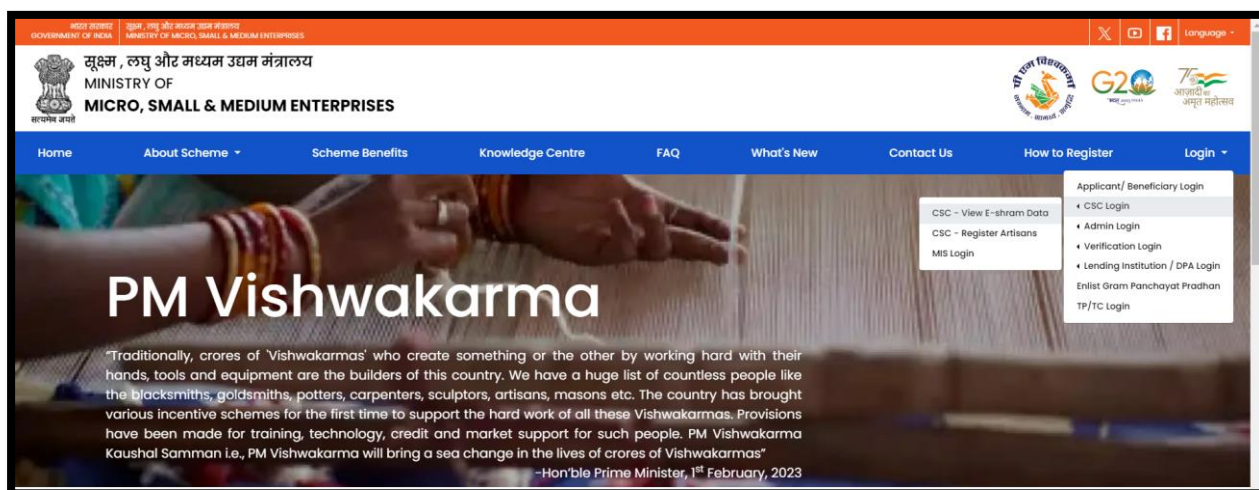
भारत सरकार
GOVERNMENT OF INDIA

सूक्ष्म, लघु और मध्यम उद्यम मंत्रालय
MINISTRY OF MICRO, SMALL & MEDIUM ENTERPRISES

Language

सूक्ष्म , लघु और मध्यम उद्यम मंत्रालय
MINISTRY OF
MICRO, SMALL & MEDIUM ENTERPRISES

सत्यमेव जयते

पी एम विश्वकर्मा

G20

आज़ादी का अमृत महोत्सव

Home | About Scheme | Scheme Benefits | Knowledge Centre | FAQ | What's New | Contact Us | How to Register | Login

Applicant/ Beneficiary Login
CSC Login
Admin Login
Verification Login
Lending Institution / DPA Login
Enlist Gram Panchayat Pradhan
TP/TC Login

CSC - View E-shram Data
CSC - Register Artisans
MIS Login

PM Vishwakarma

"Traditionally, crores of 'Vishwakarmas' who create something or the other by working hard with their hands, tools and equipment are the builders of this country. We have a huge list of countless people like the blacksmiths, goldsmiths, potters, carpenters, sculptors, artisans, masons etc. The country has brought various incentive schemes for the first time to support the hard work of all these Vishwakarmas. Provisions have been made for training, technology, credit and market support for such people. PM Vishwakarma Kaushal Samman i.e., PM Vishwakarma will bring a sea change in the lives of crores of Vishwakarmas"

-Hon'ble Prime Minister, 1$^{st}$ February, 2023